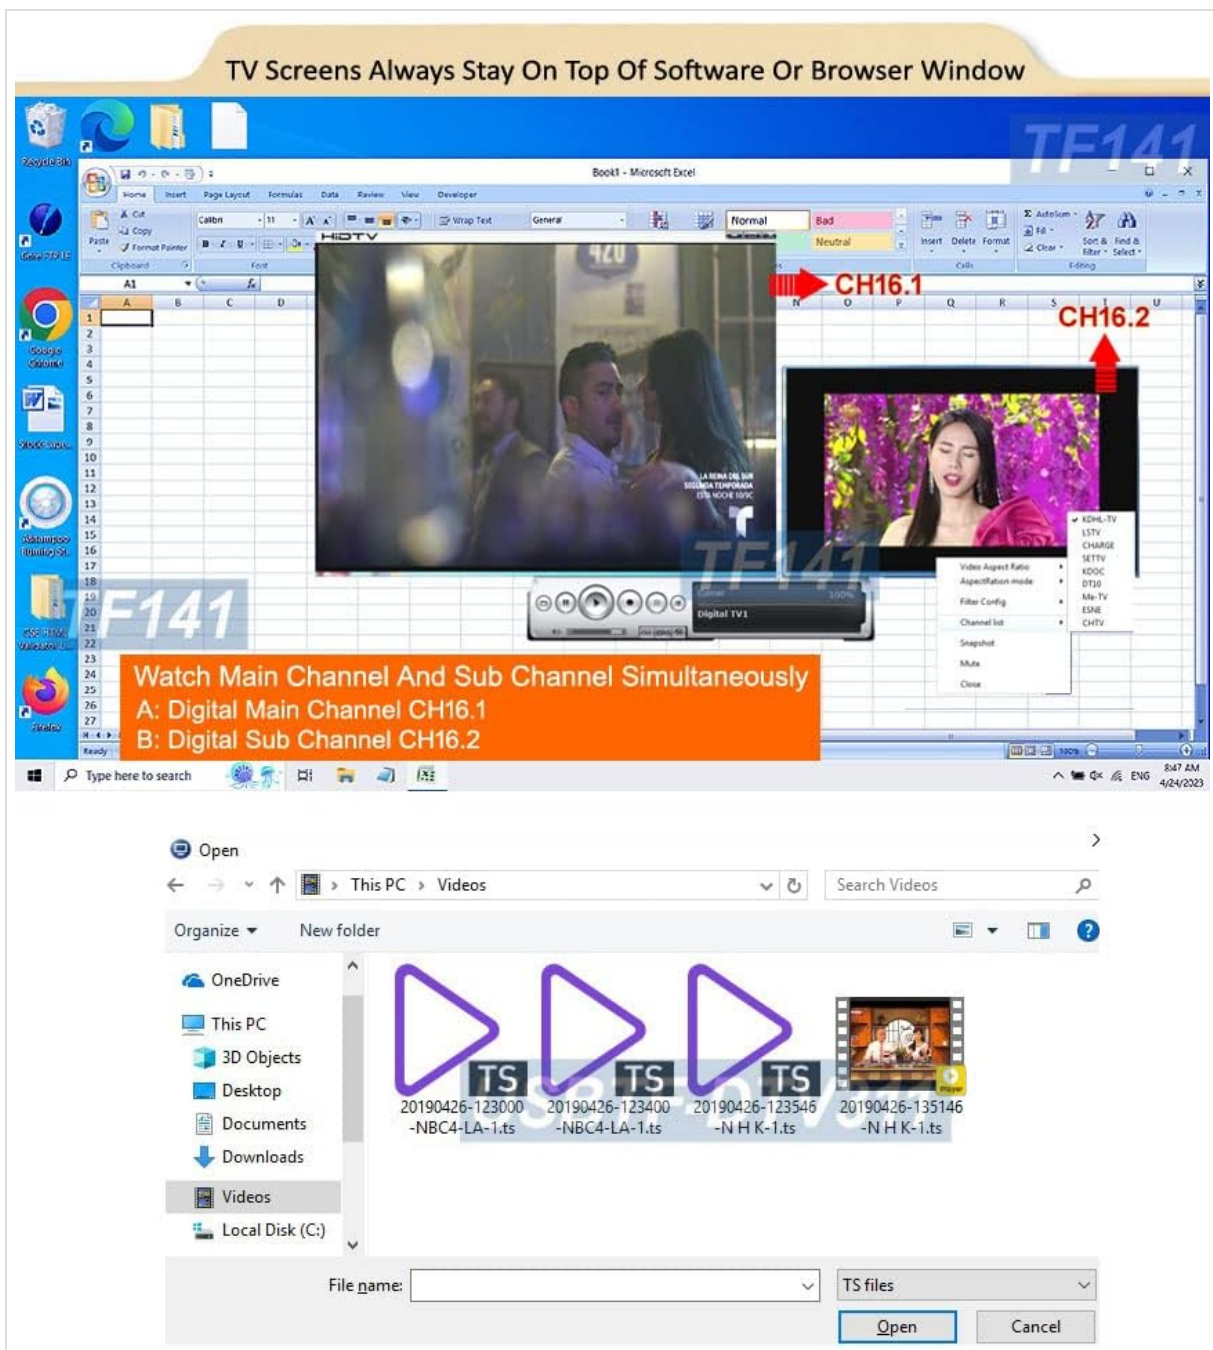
TV Screens Always Stay On Top Of Software Or Browser Window

TF141

Recycle Bin

Book1 - Microsoft Excel

Home Insert Page Layout Formulas Data Review View Developer

Cut Copy Format Painter Paste Clipboard Calibri 11 Font Wrap Text General Normal Bad Neutral Insert Delete Format Cells AutoSum Fill Clear Sort & Filter Find & Select Editing

A1

HDTV

CH16.1

CH16.2

A B C D N O P Q R S T U

1 2 3 4 5 6 7 8 9 10 11 12 13 14 15 16 17 18 19 20 21 22 23 24 25 26 27

Google Chrome

Firefox

TF141

TF141

Digital TV1

Video Aspect Ratio
Aspectration mode
Filter Config
Channel list
Snapshot
Mute
Close

KDHL-TV
LSTV
CHARGE
SETTV
KDOC
DT10
Me-TV
ESNE
CHTV

Watch Main Channel And Sub Channel Simultaneously
A: Digital Main Channel CH16.1
B: Digital Sub Channel CH16.2

Ready

Type here to search

8:47 AM 4/24/2023 ENG

Open

This PC > Videos

Search Videos

Organize ▾ New folder

OneDrive
This PC
3D Objects
Desktop
Documents
Downloads
Videos
Local Disk (C:)

TS 20190426-123000 -NBC4-LA-1.ts
TS 20190426-123400 -NBC4-LA-1.ts
TS 20190426-123546 -N H K-1.ts
20190426-135146 -N H K-1.ts

File name:
TS files
Open
Cancel